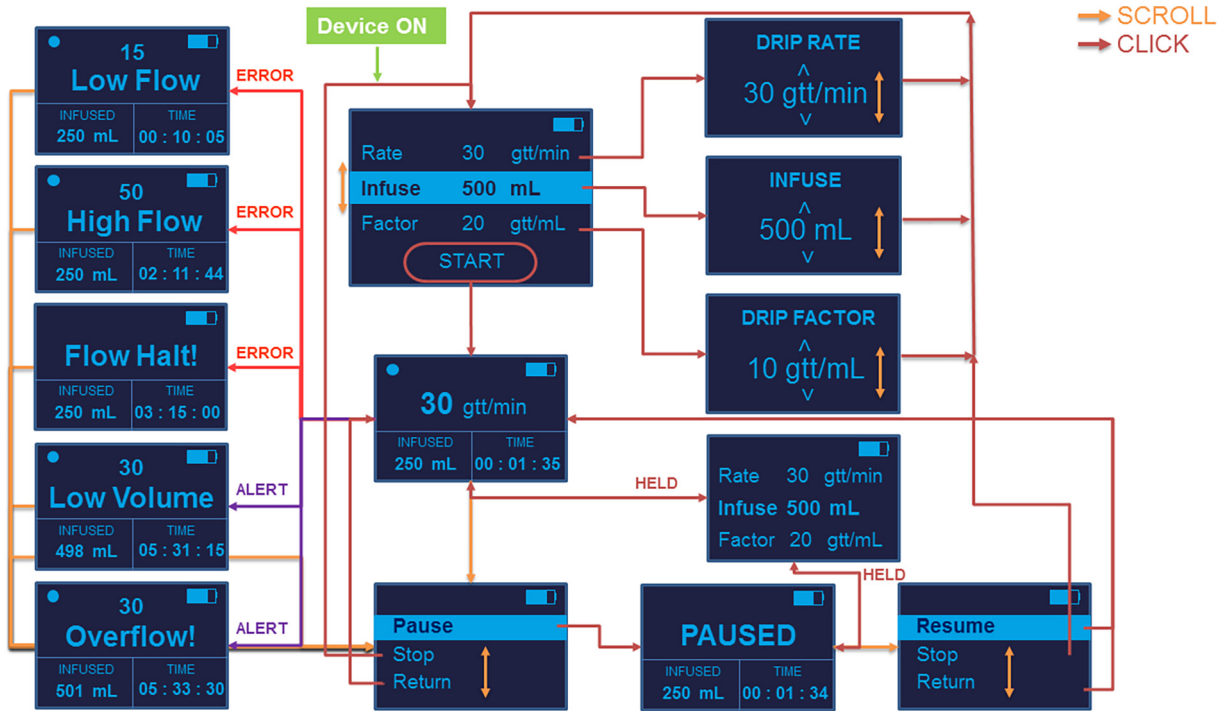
SCROLL
CLICK

Device ON

15
Low Flow
INFUSED 250 mL
TIME 00 : 10 : 05

ERROR

50
High Flow
INFUSED 250 mL
TIME 02 : 11 : 44

ERROR

Flow Halt!
INFUSED 250 mL
TIME 03 : 15 : 00

ERROR

30
Low Volume
INFUSED 498 mL
TIME 05 : 31 : 15

ALERT

30
Overflow!
INFUSED 501 mL
TIME 05 : 33 : 30

ALERT

Rate 30 gtt/min
Infuse 500 mL
Factor 20 gtt/mL
START

DRIP RATE
^
30 gtt/min
v

INFUSE
^
500 mL
v

DRIP FACTOR
^
10 gtt/mL
v

30 gtt/min
INFUSED 250 mL
TIME 00 : 01 : 35

HELD

Rate 30 gtt/min
Infuse 500 mL
Factor 20 gtt/mL

HELD

Pause
Stop
Return

PAUSED
INFUSED 250 mL
TIME 00 : 01 : 34

Resume
Stop
Return